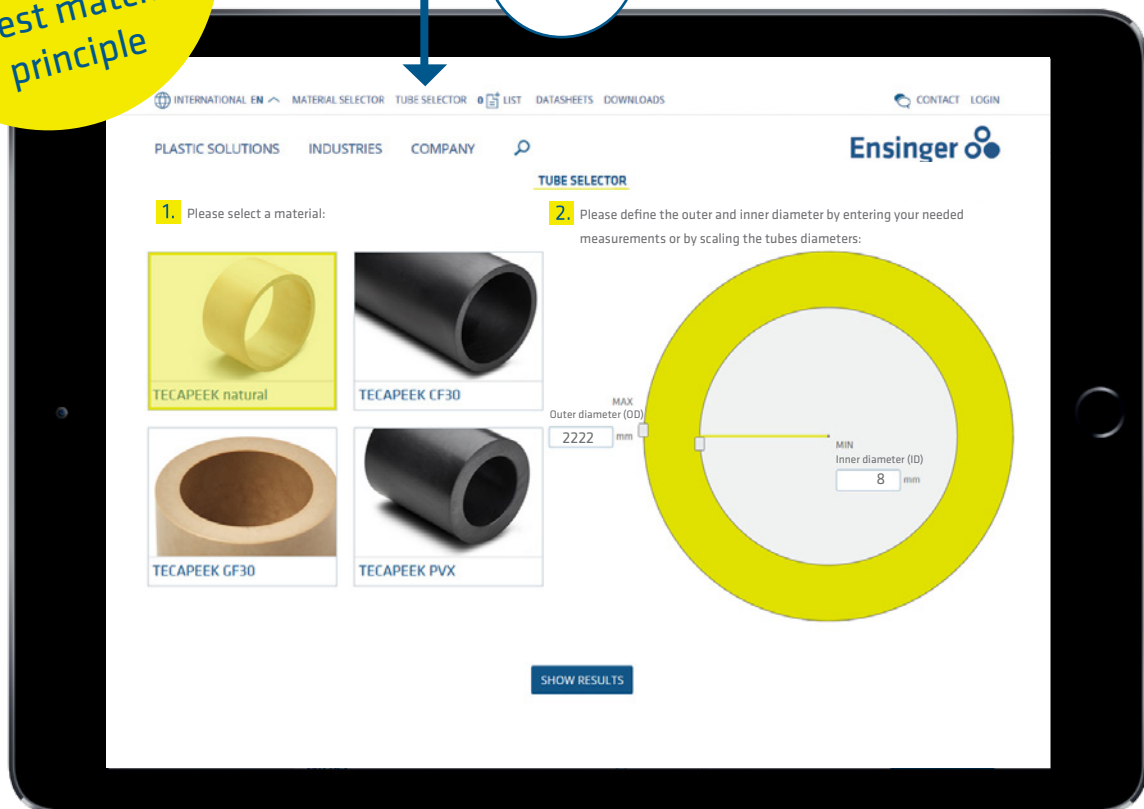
est mate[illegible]
principle

INTERNATIONAL EN MATERIAL SELECTOR TUBE SELECTOR 0 LIST DATASHEETS DOWNLOADS CONTACT LOGIN

PLASTIC SOLUTIONS INDUSTRIES COMPANY

Ensinger

TUBE SELECTOR

1. Please select a material:

2. Please define the outer and inner diameter by entering your needed measurements or by scaling the tubes diameters:

TECAPEEK natural

TECAPEEK CF30

TECAPEEK GF30

TECAPEEK PVX

MAX
Outer diameter (OD)
2222 mm

MIN
Inner diameter (ID)
8 mm

SHOW RESULTS